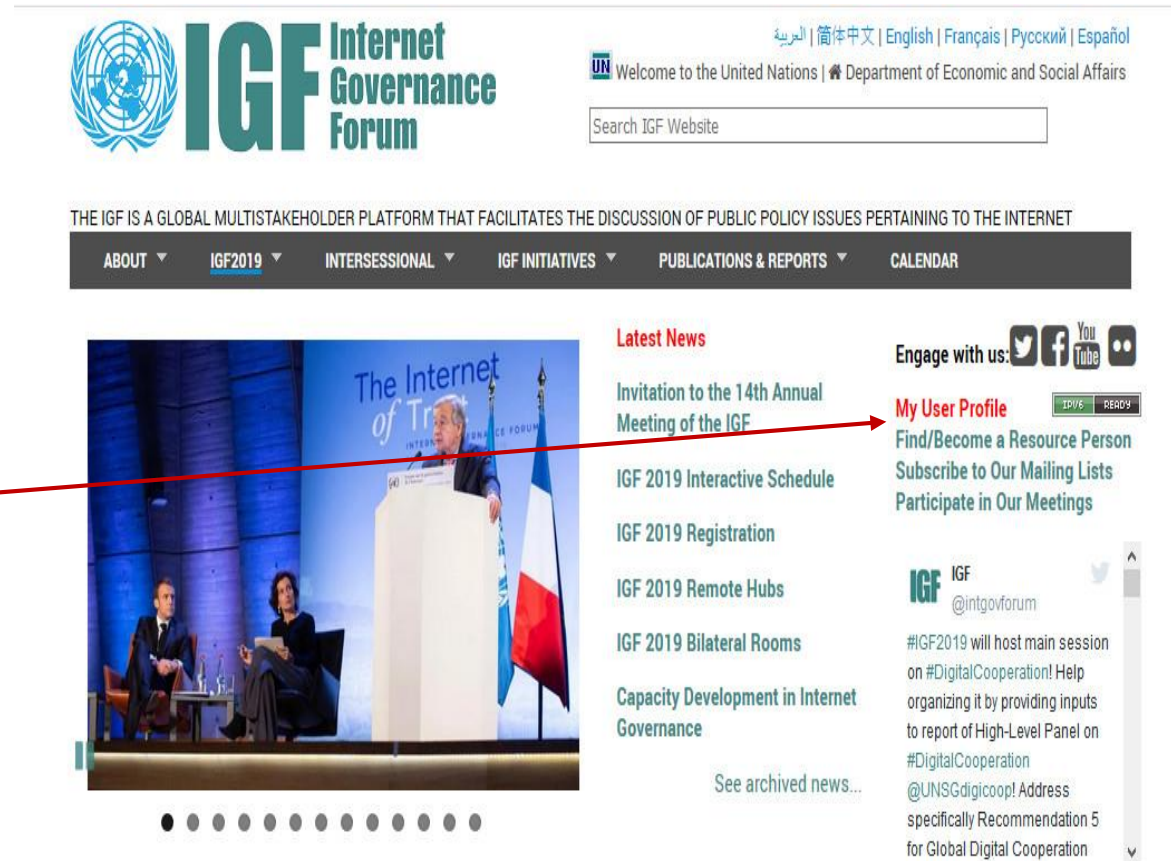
IGF Internet Governance Forum

العربية | 简体中文 | English | Français | Русский | Español

UN Welcome to the United Nations | Department of Economic and Social Affairs

Search IGF Website

THE IGF IS A GLOBAL MULTISTAKEHOLDER PLATFORM THAT FACILITATES THE DISCUSSION OF PUBLIC POLICY ISSUES PERTAINING TO THE INTERNET

ABOUT | IGF2019 | INTERSESSIONAL | IGF INITIATIVES | PUBLICATIONS & REPORTS | CALENDAR

The Internet of Trust INTERNET GOVERNANCE FORUM

Latest News

Invitation to the 14th Annual Meeting of the IGF

IGF 2019 Interactive Schedule

IGF 2019 Registration

IGF 2019 Remote Hubs

IGF 2019 Bilateral Rooms

Capacity Development in Internet Governance

See archived news...

Engage with us: You Tube

My User Profile IPV6 READY

Find/Become a Resource Person

Subscribe to Our Mailing Lists

Participate in Our Meetings

IGF IGF @intgovforum

#IGF2019 will host main session on #DigitalCooperation! Help organizing it by providing inputs to report of High-Level Panel on #DigitalCooperation @UNSGdigicoop! Address specifically Recommendation 5 for Global Digital Cooperation